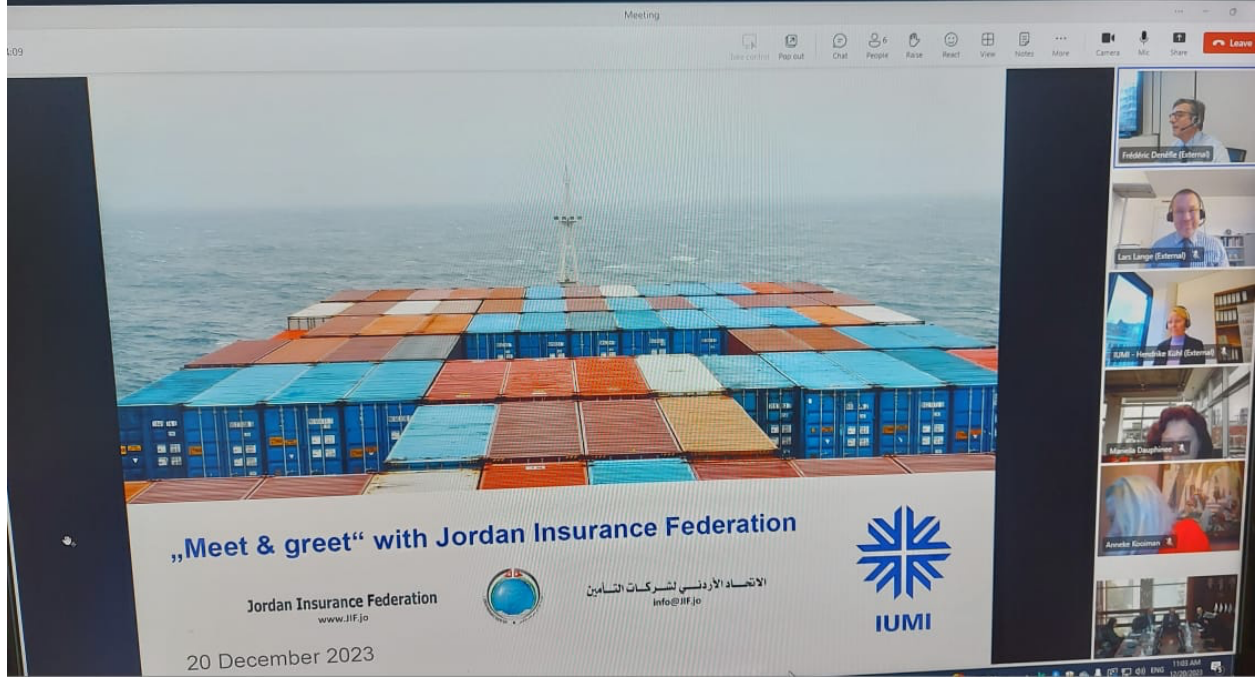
Meeting

4:09

Take control Pop out Chat People Raise React View Notes More Camera Mic Share Leave

„Meet & greet" with Jordan Insurance Federation

Jordan Insurance Federation
www.JIF.jo

الاتحاد الأردني لشركات التأمين
info@JIF.jo

IUMI

20 December 2023

Frédéric Denèfle (External)

Lars Lange (External)

IUMI - Hendrike Kühl (External)

Mareile Dauphinee

Anneke Kooiman

ENG 11:03 AM 12/20/2023